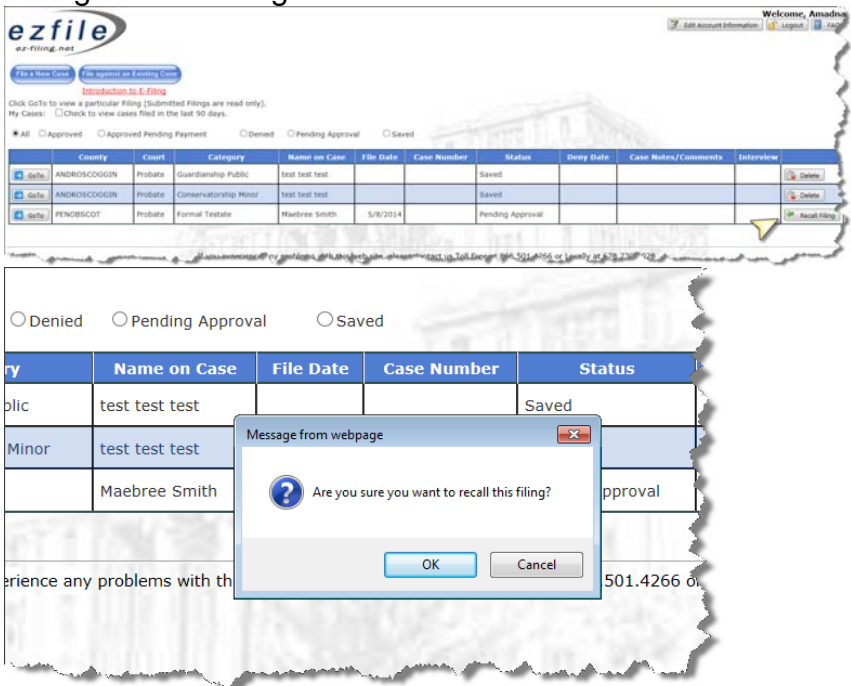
ezfile
ez-filing.net

Welcome, Amadna
Edit Account Information | Logout | FAQ

File a New Case | File against an Existing Case
Introduction to E-Filing
Click GoTo to view a particular Filing (Submitted Filings are read only).
My Cases: Check to view cases filed in the last 90 days.

All  Approved  Approved Pending Payment  Denied  Pending Approval  Saved

| | County | Court | Category | Name on Case | File Date | Case Number | Status | Deny Date | Case Notes/Comments | Interview | |
|---|---|---|---|---|---|---|---|---|---|---|---|
| GoTo | ANDROSCOGGIN | Probate | Guardianship Public | test test test | | | Saved | | | | Delete |
| GoTo | ANDROSCOGGIN | Probate | Conservatorship Minor | test test test | | | Saved | | | | Delete |
| GoTo | PENOBSCOT | Probate | Formal Testate | Maebree Smith | 5/8/2014 | | Pending Approval | | | | Recall Filing |

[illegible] any problems with the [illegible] please contact us Toll Free at 866.501.4266 or Locally at 678.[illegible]

Denied  Pending Approval  Saved

| ry | Name on Case | File Date | Case Number | Status |
|---|---|---|---|---|
| blic | test test test | | | Saved |
| Minor | test test test | | | |
| | Maebree Smith | | | pproval |

Message from webpage
Are you sure you want to recall this filing?
OK  Cancel

erience any problems with th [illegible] 501.4266 o